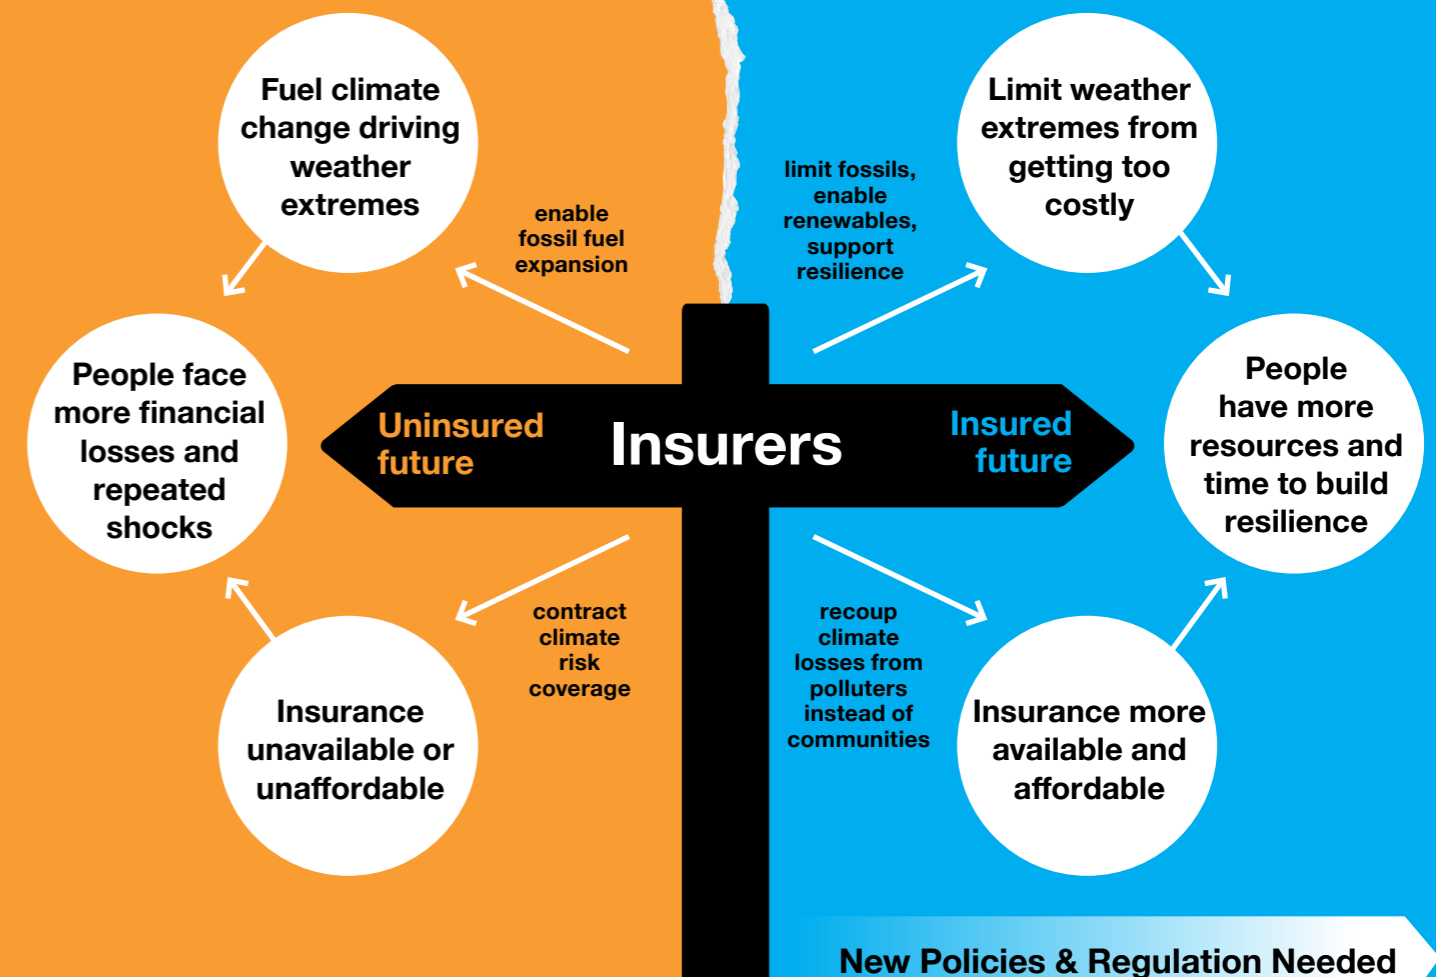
Fuel climate change driving weather extremes

enable fossil fuel expansion

limit fossils, enable renewables, support resilience

Limit weather extremes from getting too costly

People face more financial losses and repeated shocks

Uninsured future

Insurers

Insured future

People have more resources and time to build resilience

contract climate risk coverage

recoup climate losses from polluters instead of communities

Insurance unavailable or unaffordable

Insurance more available and affordable

New Policies & Regulation Needed